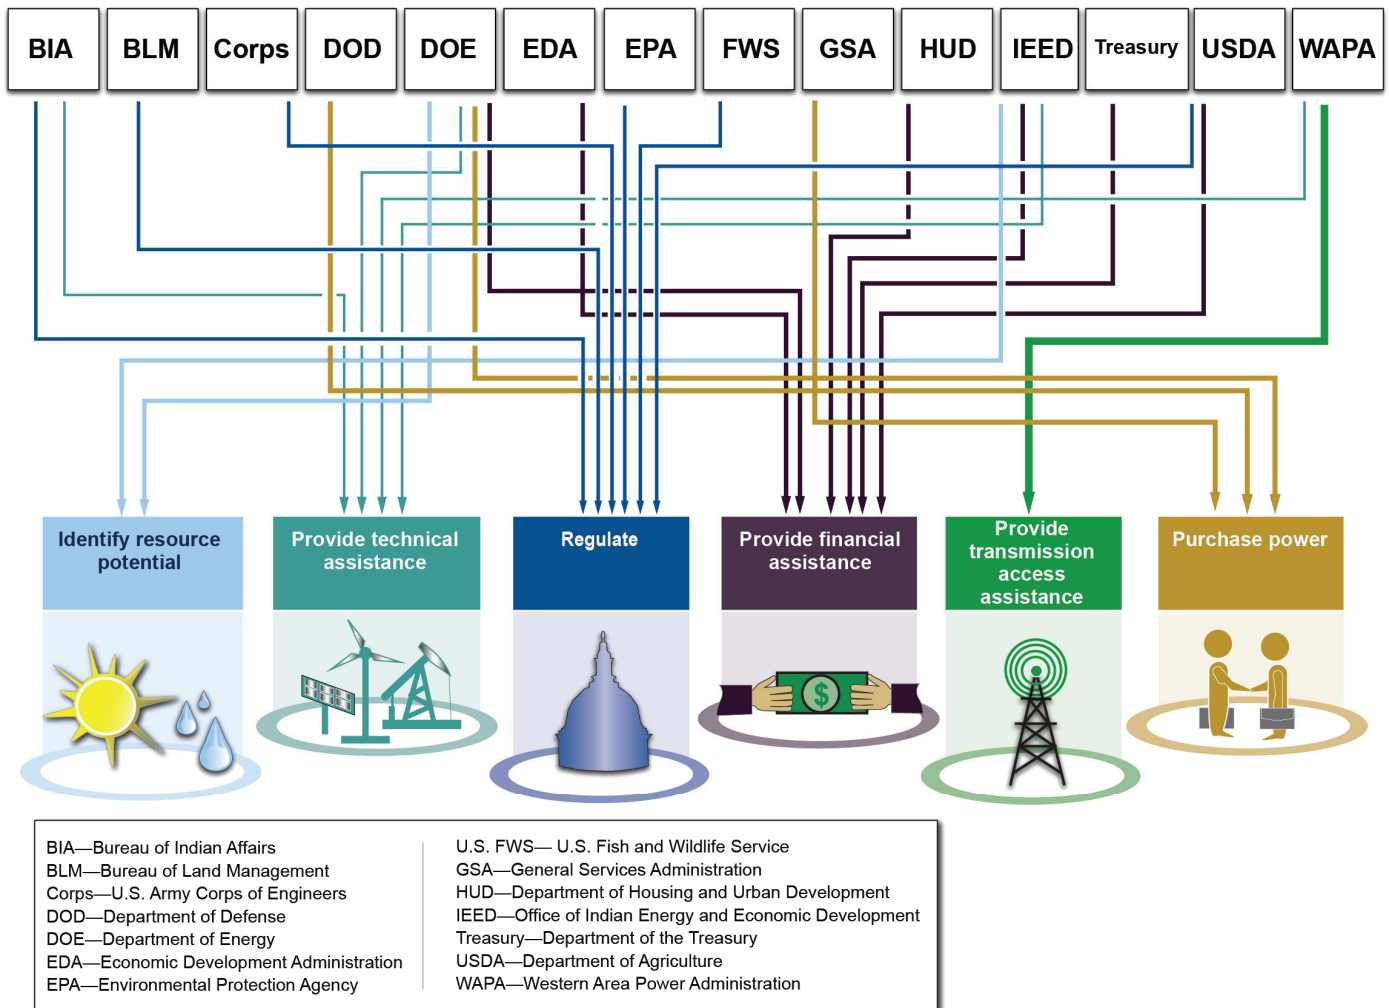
BIA BLM Corps DOD DOE EDA EPA FWS GSA HUD IEED Treasury USDA WAPA

Identify resource potential

Provide technical assistance

Regulate

Provide financial assistance

Provide transmission access assistance

Purchase power

$

BIA—Bureau of Indian Affairs
BLM—Bureau of Land Management
Corps—U.S. Army Corps of Engineers
DOD—Department of Defense
DOE—Department of Energy
EDA—Economic Development Administration
EPA—Environmental Protection Agency

U.S. FWS— U.S. Fish and Wildlife Service
GSA—General Services Administration
HUD—Department of Housing and Urban Development
IEED—Office of Indian Energy and Economic Development
Treasury—Department of the Treasury
USDA—Department of Agriculture
WAPA—Western Area Power Administration